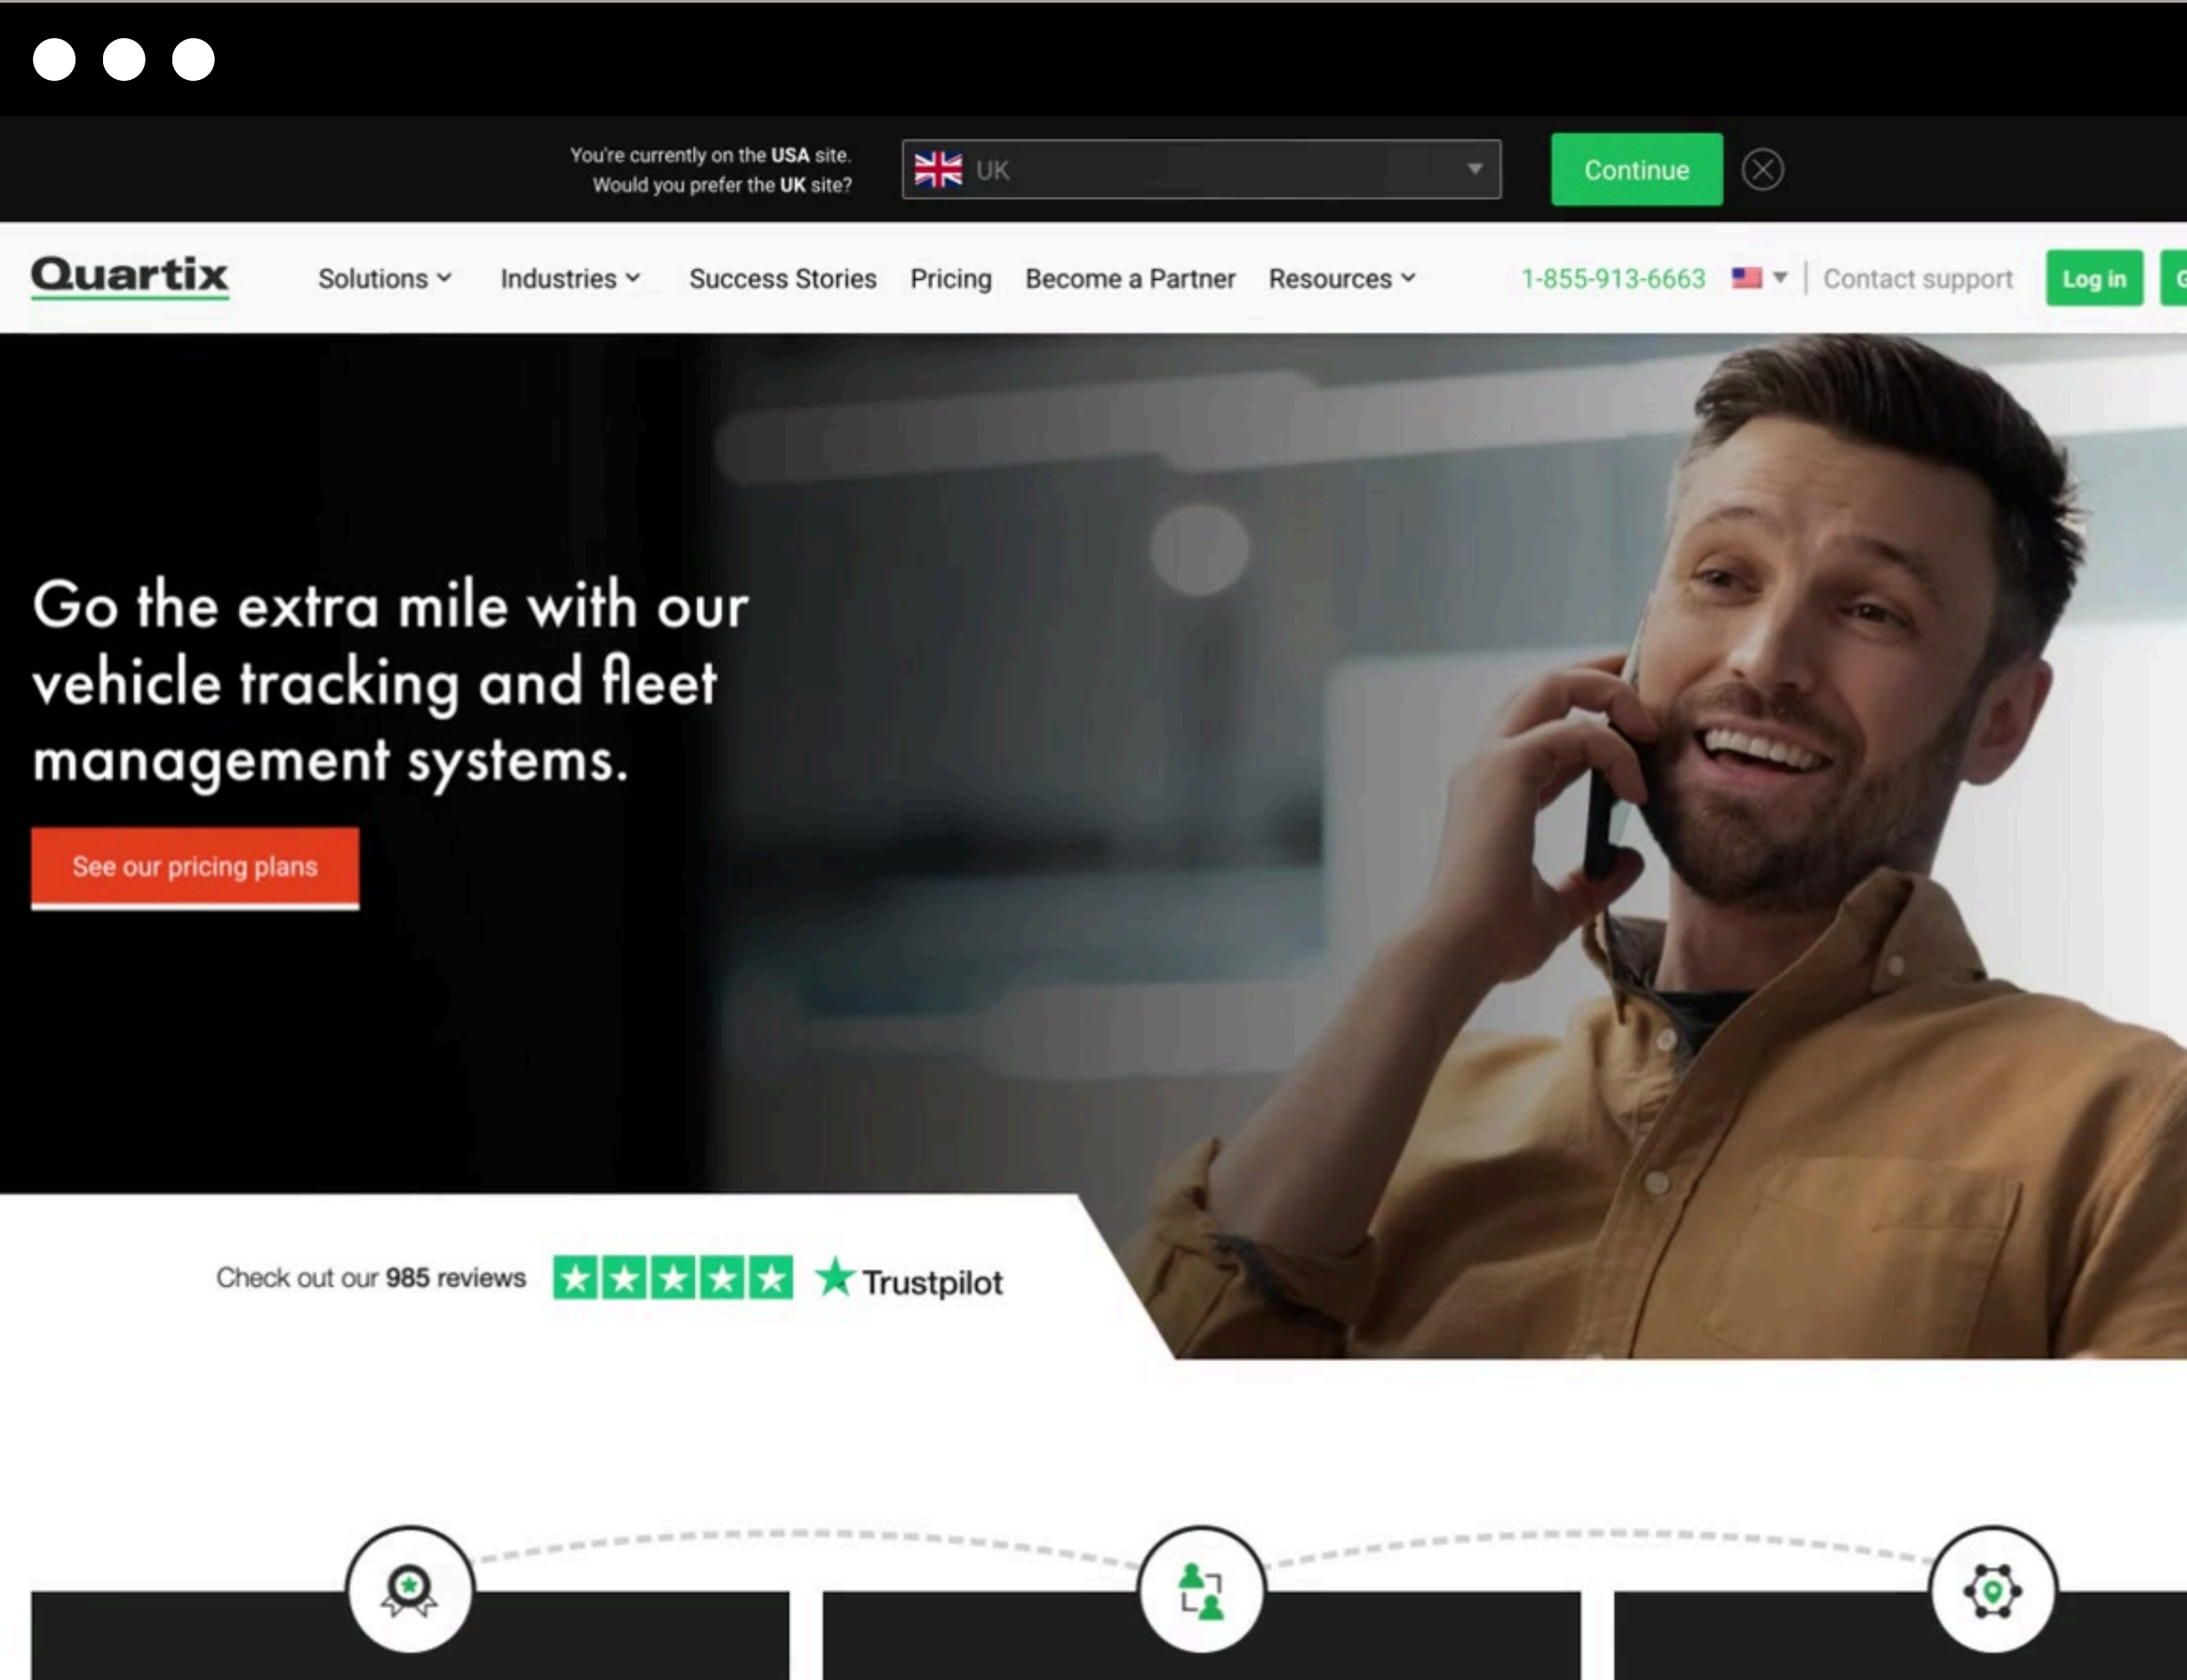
You're currently on the USA site.
Would you prefer the UK site?

UK

Continue

Quartix

Solutions Industries Success Stories Pricing Become a Partner Resources 1-855-913-6663 Contact support Log in

Go the extra mile with our vehicle tracking and fleet management systems.

See our pricing plans

Check out our 985 reviews ★ Trustpilot